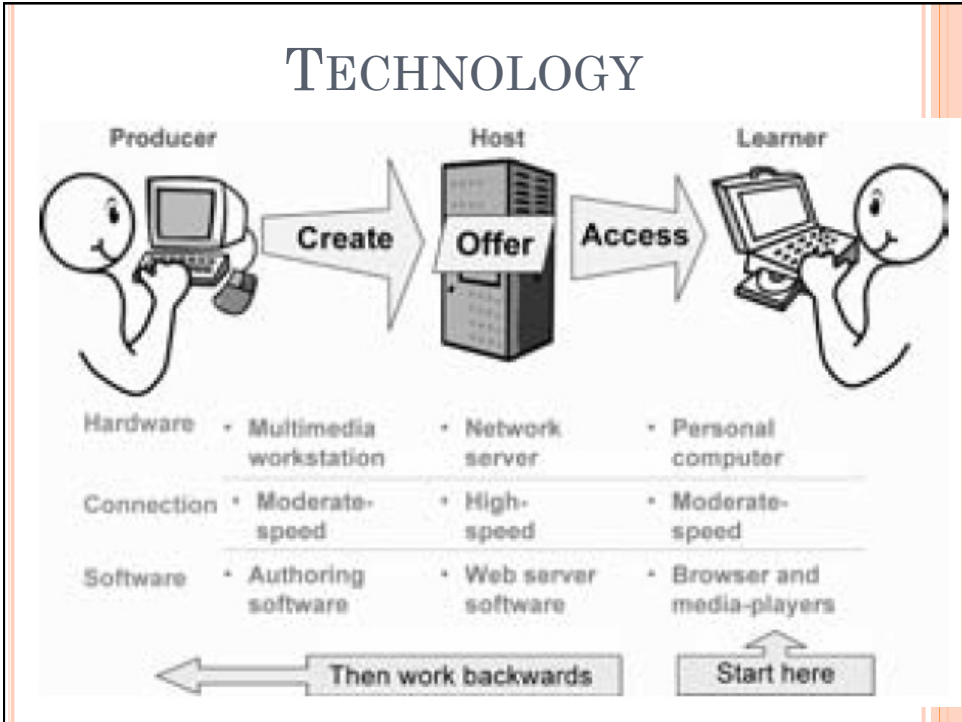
TECHNOLOGY

Producer

Host

Learner

Create

Offer

Access

| | | | |
|---|---|---|---|
| Hardware | • Multimedia workstation | • Network server | • Personal computer |
| Connection | • Moderate-speed | • High-speed | • Moderate-speed |
| Software | • Authoring software | • Web server software | • Browser and media-players |

Then work backwards

Start here